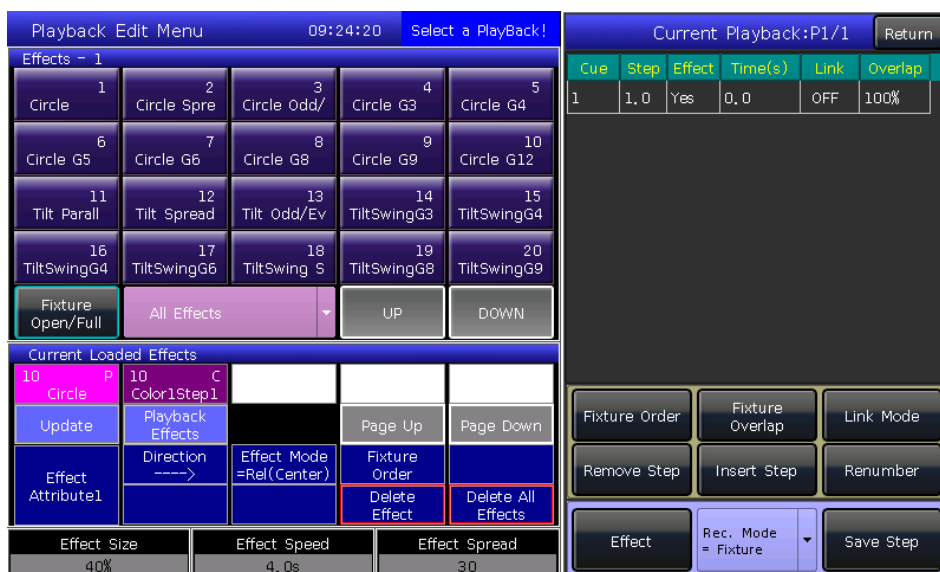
Playback Edit Menu 09:24:20 Select a PlayBack!

Effects - 1

| 1 Circle | 2 Circle Spre | 3 Circle Odd/ | 4 Circle G3 | 5 Circle G4 |
|---|---|---|---|---|
| 6 Circle G5 | 7 Circle G6 | 8 Circle G8 | 9 Circle G9 | 10 Circle G12 |
| 11 Tilt Parall | 12 Tilt Spread | 13 Tilt Odd/Ev | 14 TiltSwingG3 | 15 TiltSwingG4 |
| 16 TiltSwingG4 | 17 TiltSwingG6 | 18 TiltSwing S | 19 TiltSwingG8 | 20 TiltSwingG9 |

Fixture Open/Full
All Effects
UP
DOWN

Current Loaded Effects

10 P Circle
10 C Color1Step1

Update
Playback Effects
Page Up
Page Down

Effect Attribute1
Direction ---->
Effect Mode =Rel(Center)
Fixture Order
Delete Effect
Delete All Effects

Effect Size 40%
Effect Speed 4.0s
Effect Spread 30

Current Playback:P1/1 Return

| Cue | Step | Effect | Time(s) | Link | Overlap |
|---|---|---|---|---|---|
| 1 | 1.0 | Yes | 0.0 | OFF | 100% |

Fixture Order
Fixture Overlap
Link Mode
Remove Step
Insert Step
Renumber
Effect
Rec. Mode = Fixture
Save Step